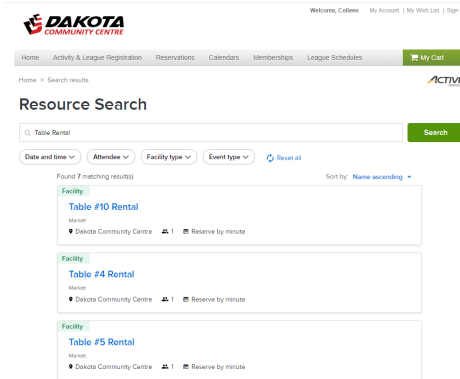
DAKOTA COMMUNITY CENTRE

Welcome, Colleen | My Account | My Wish List | Sign

Home | Activity & League Registration | Reservations | Calendars | Memberships | League Schedules | My Cart

Home > Search results

ACTIV

Resource Search

Table Rental

Search

Date and time | Attendee | Facility type | Event type | Reset all

Found 7 matching result(s)

Sort by: Name ascending

Facility
Table #10 Rental
Market
Dakota Community Centre 1 Reserve by minute

Facility
Table #4 Rental
Market
Dakota Community Centre 1 Reserve by minute

Facility
Table #5 Rental
Market
Dakota Community Centre 1 Reserve by minute